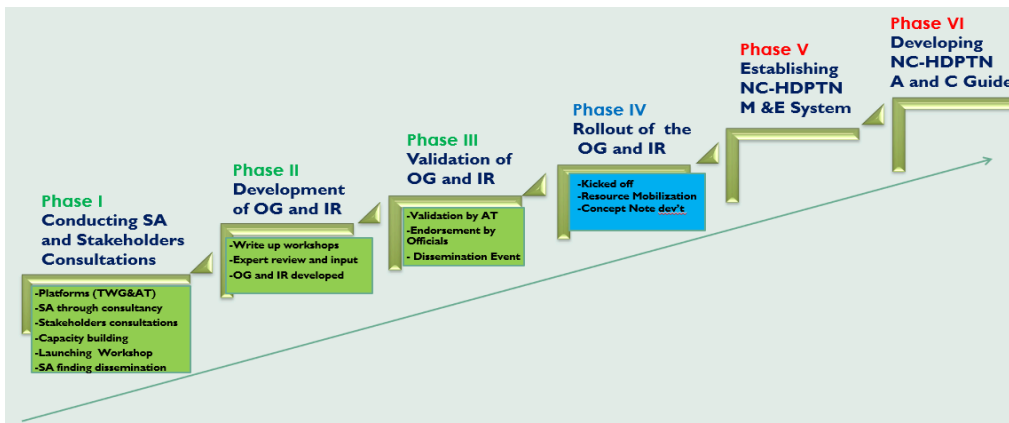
Phase I
Conducting SA and Stakeholders Consultations

-Platforms (TWG&AT)
-SA through consultancy
-Stakeholders consultations
-Capacity building
-Launching Workshop
-SA finding dissemination

Phase II
Development of OG and IR

-Write up workshops
-Expert review and input
-OG and IR developed

Phase III
Validation of OG and IR

-Validation by AT
-Endorsement by Officials
- Dissemination Event

Phase IV
Rollout of the OG and IR

-Kicked off
-Resource Mobilization
-Concept Note dev't

Phase V
Establishing NC-HDPTN M &E System

Phase VI
Developing NC-HDPTN A and C Guide